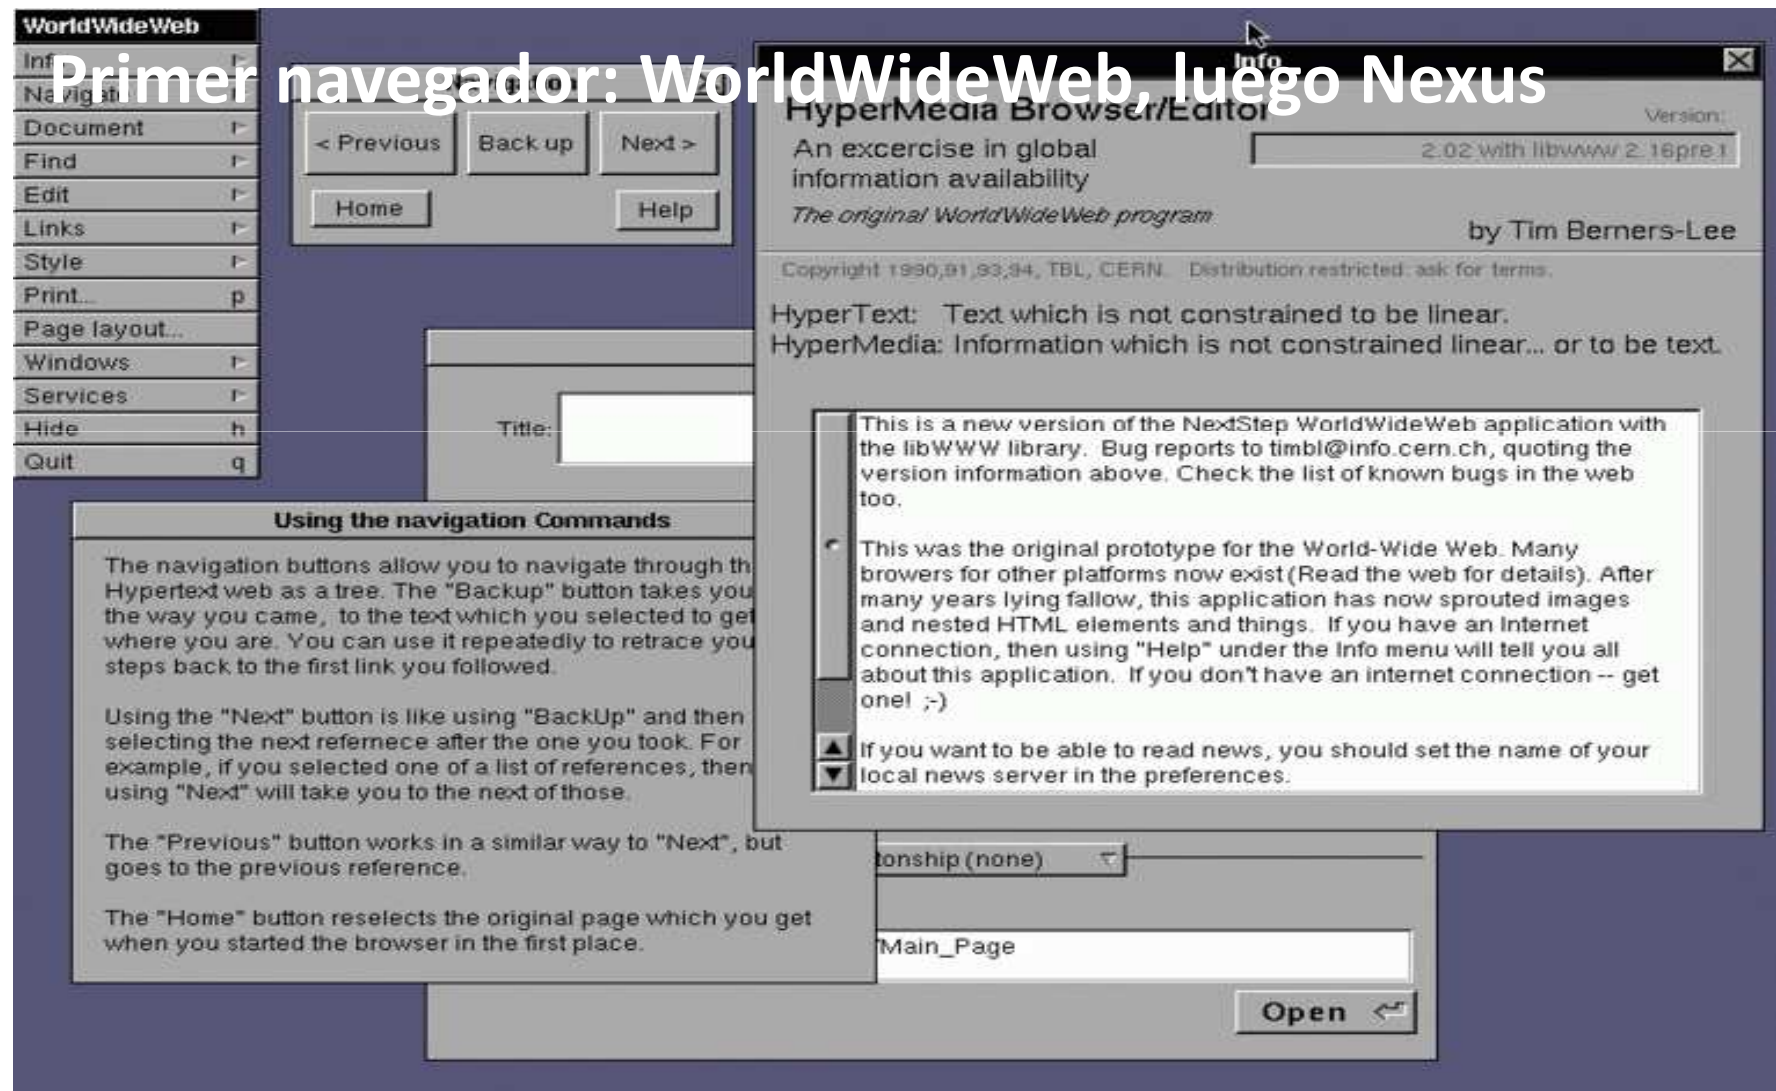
Primer navegador: WorldWideWeb, luego Nexus

WorldWideWeb
Inf
Navig
Document
Find
Edit
Links
Style
Print... p
Page layout...
Windows
Services
Hide h
Quit q

< Previous
Back up
Next >
Home
Help

Info
HyperMedia Browser/Editor
Version:
An excercise in global information availability
2.02 with libwww 2.16pre1
The original WorldWideWeb program
by Tim Berners-Lee
Copyright 1990,91,93,94, TBL, CERN. Distribution restricted: ask for terms.

HyperText: Text which is not constrained to be linear.
HyperMedia: Information which is not constrained linear... or to be text.

This is a new version of the NextStep WorldWideWeb application with the libWWW library. Bug reports to timbl@info.cern.ch, quoting the version information above. Check the list of known bugs in the web too.

This was the original prototype for the World-Wide Web. Many browers for other platforms now exist (Read the web for details). After many years lying fallow, this application has now sprouted images and nested HTML elements and things. If you have an Internet connection, then using "Help" under the Info menu will tell you all about this application. If you don't have an internet connection -- get one! ;-)

If you want to be able to read news, you should set the name of your local news server in the preferences.

Title:

Using the navigation Commands

The navigation buttons allow you to navigate through th Hypertext web as a tree. The "Backup" button takes you the way you came, to the text which you selected to get where you are. You can use it repeatedly to retrace you steps back to the first link you followed.

Using the "Next" button is like using "BackUp" and then selecting the next refernece after the one you took. For example, if you selected one of a list of references, then using "Next" will take you to the next of those.

The "Previous" button works in a similar way to "Next", but goes to the previous reference.

The "Home" button reselects the original page which you get when you started the browser in the first place.

tonship (none)
/Main_Page
Open